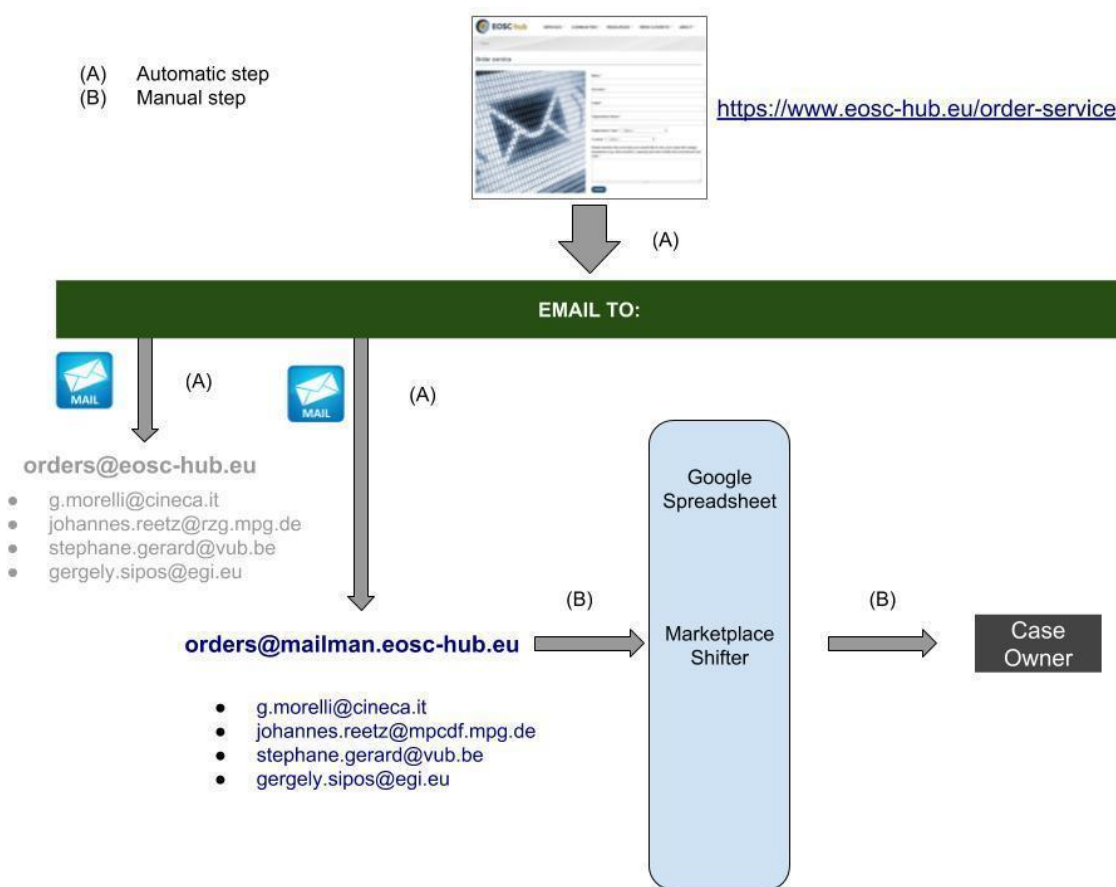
(A) Automatic step
(B) Manual step

EOSC hub

Order service

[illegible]

https://www.eosc-hub.eu/order-service

(A)

EMAIL TO:

MAIL

(A)

MAIL

(A)

orders@eosc-hub.eu

- g.morelli@cineca.it
- johannes.reetz@rzg.mpg.de
- stephane.gerard@vub.be
- gergely.sipos@egi.eu

Google Spreadsheet

(B)

Marketplace Shifter

(B)

Case Owner

orders@mailman.eosc-hub.eu

- g.morelli@cineca.it
- johannes.reetz@mpcdf.mpg.de
- stephane.gerard@vub.be
- gergely.sipos@egi.eu